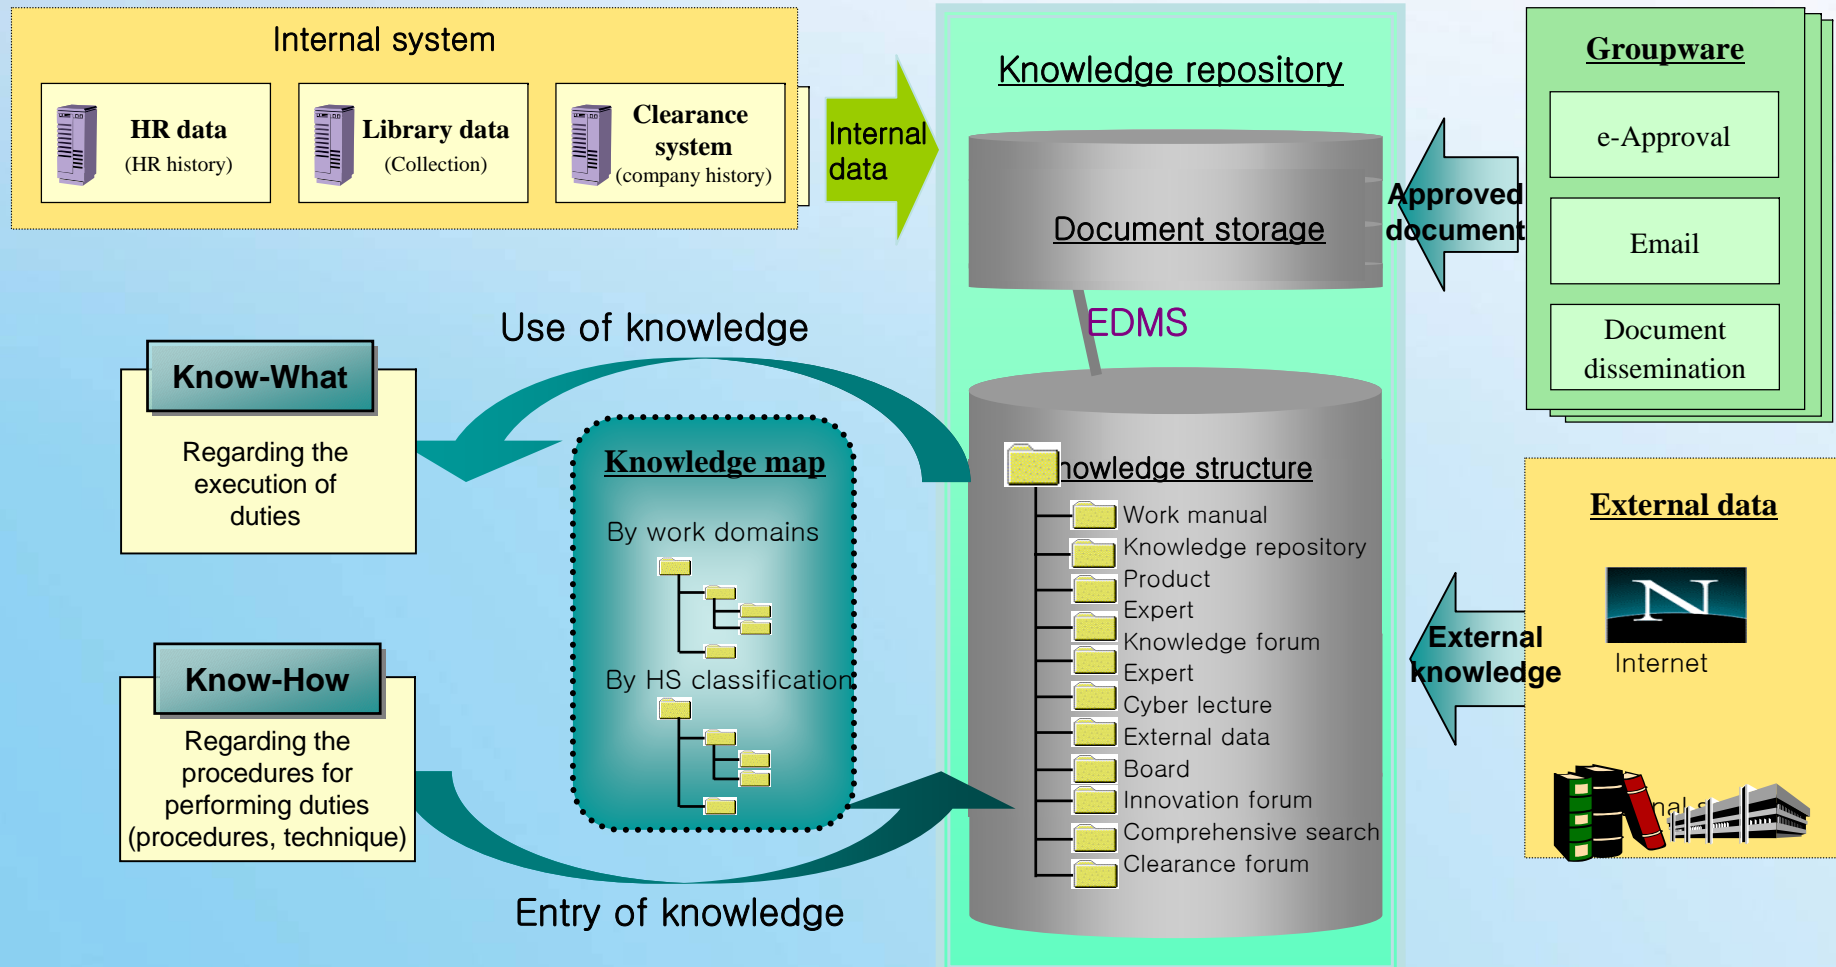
Internal system

HR data
(HR history)

Library data
(Collection)

Clearance system
(company history)

Internal data

Knowledge repository

Document storage

EDMS

Approved document

Groupware

e-Approval

Email

Document dissemination

Use of knowledge

Know-What

Regarding the execution of duties

Knowledge map

By work domains

By HS classification

Know-How

Regarding the procedures for performing duties (procedures, technique)

Entry of knowledge

nowledge structure

Work manual
Knowledge repository
Product
Expert
Knowledge forum
Expert
Cyber lecture
External data
Board
Innovation forum
Comprehensive search
Clearance forum

External data

N

Internet

External knowledge

nal